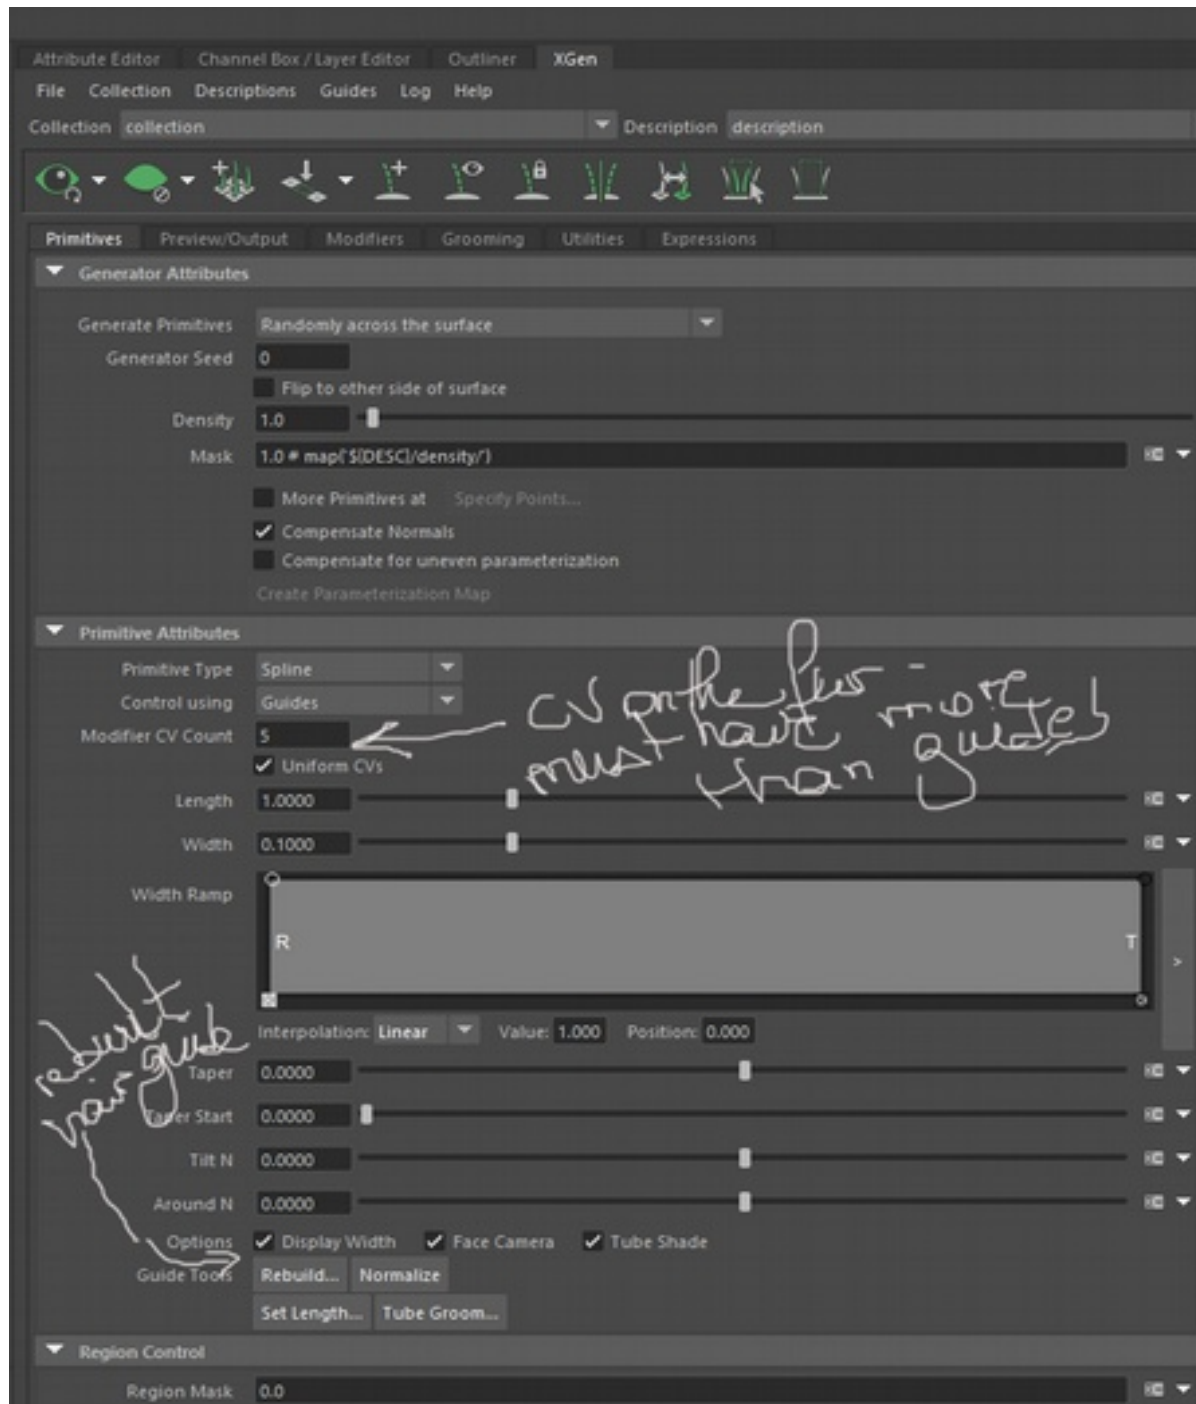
Attribute Editor Channel Box / Layer Editor Outliner XGen

File Collection Descriptions Guides Log Help

Collection collection Description description

Primitives Preview/Output Modifiers Grooming Utilities Expressions

Generator Attributes

Generate Primitives Randomly across the surface

Generator Seed 0

Flip to other side of surface

Density 1.0

Mask 1.0 # map('${DESC}/density/')

More Primitives at Specify Points...

Compensate Normals

Compensate for uneven parameterization

Create Parameterization Map

Primitive Attributes

Primitive Type Spline

Control using Guides

Modifier CV Count 5

Uniform CVs

CV on the fur must have more than guides

Length 1.0000

Width 0.1000

Width Ramp

R

T

Interpolation: Linear Value: 1.000 Position: 0.000

rebuilt your guide

Taper 0.0000

Taper Start 0.0000

Tilt N 0.0000

Around N 0.0000

Options Display Width Face Camera Tube Shade

Guide Tools Rebuild... Normalize

Set Length... Tube Groom...

Region Control

Region Mask 0.0